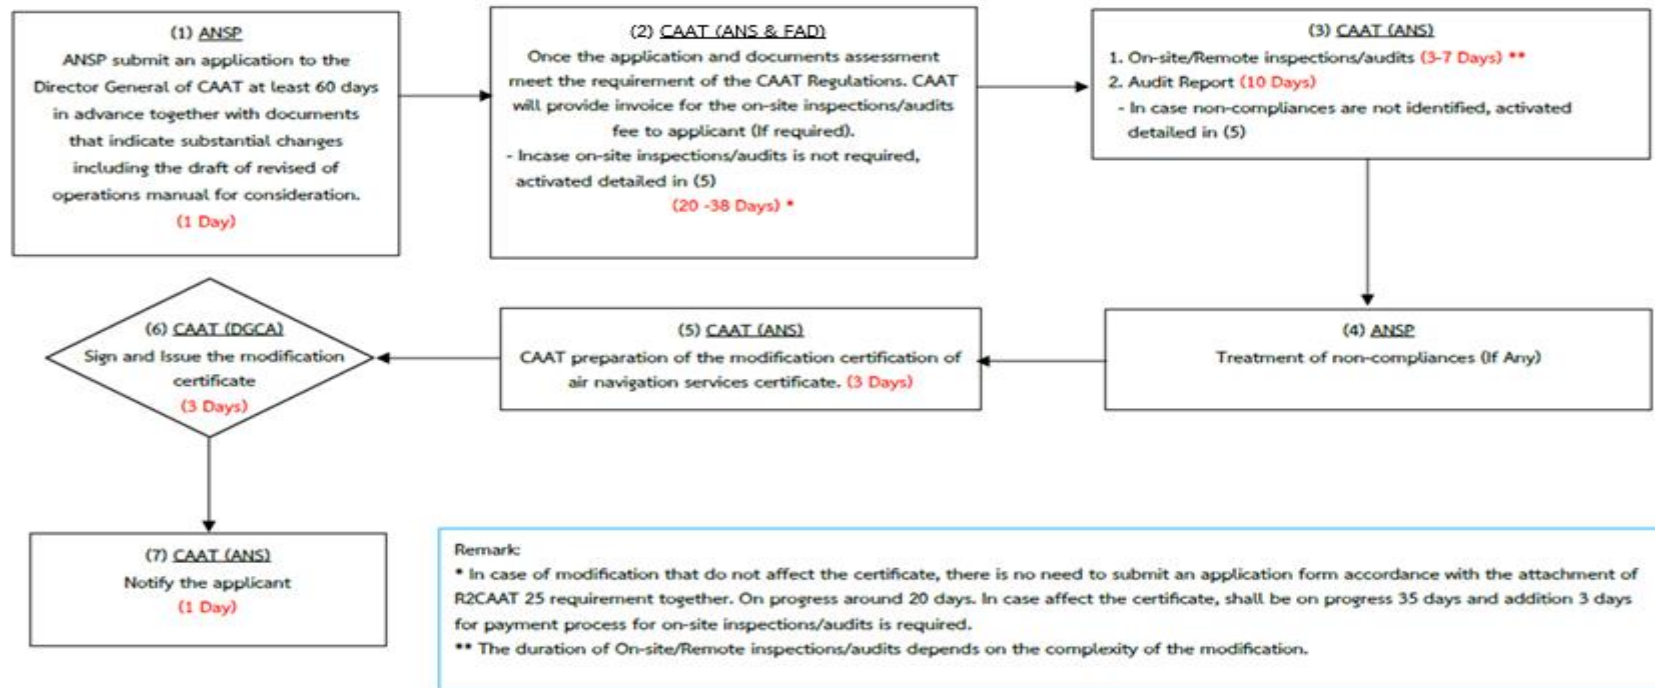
(1) ANSP
ANSP submit an application to the Director General of CAAT at least 60 days in advance together with documents that indicate substantial changes including the draft of revised of operations manual for consideration.
(1 Day)

(2) CAAT (ANS & FAD)
Once the application and documents assessment meet the requirement of the CAAT Regulations. CAAT will provide invoice for the on-site inspections/audits fee to applicant (If required).
- Incase on-site inspections/audits is not required, activated detailed in (5)
(20 -38 Days) *

(3) CAAT (ANS)
1. On-site/Remote inspections/audits (3-7 Days) **
2. Audit Report (10 Days)
- In case non-compliances are not identified, activated detailed in (5)

(4) ANSP
Treatment of non-compliances (If Any)

(5) CAAT (ANS)
CAAT preparation of the modification certification of air navigation services certificate. (3 Days)

(6) CAAT (DGCA)
Sign and Issue the modification certificate
(3 Days)

(7) CAAT (ANS)
Notify the applicant
(1 Day)

Remark:
* In case of modification that do not affect the certificate, there is no need to submit an application form accordance with the attachment of R2CAAT 25 requirement together. On progress around 20 days. In case affect the certificate, shall be on progress 35 days and addition 3 days for payment process for on-site inspections/audits is required.
** The duration of On-site/Remote inspections/audits depends on the complexity of the modification.